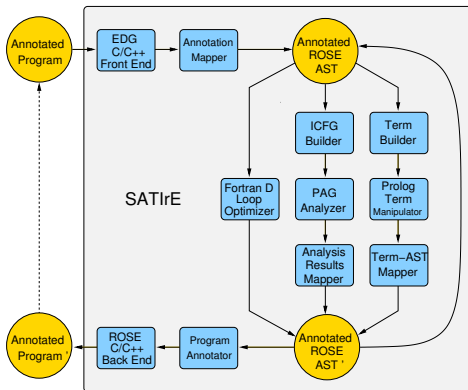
Annotated Program

EDG C/C++ Front End

Annotation Mapper

Annotated ROSE AST

ICFG Builder

Term Builder

SATIrE

Fortran D Loop Optimizer

PAG Analyzer

Prolog Term Manipulator

Analysis Results Mapper

Term−AST Mapper

Annotated Program '

ROSE C/C++ Back End

Program Annotator

Annotated ROSE AST '